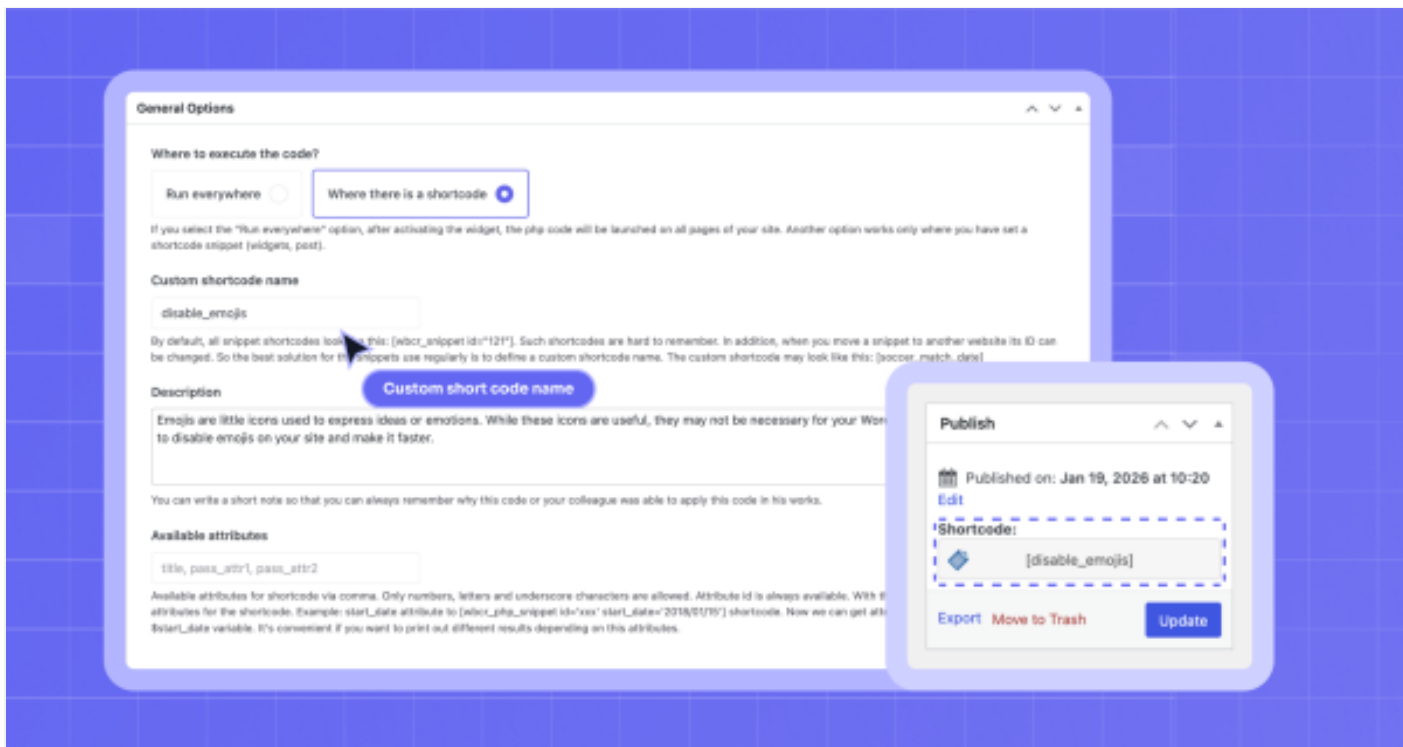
General Options

Where to execute the code?

Run everywhere

Where there is a shortcode

If you select the "Run everywhere" option, after activating the widget, the php code will be launched on all pages of your site. Another option works only where you have set a shortcode snippet (widgets, post).

Custom shortcode name

disable_emojis

By default, all snippet shortcodes look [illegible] this: [wbcr_snippet id="121"]. Such shortcodes are hard to remember. In addition, when you move a snippet to another website its ID can be changed. So the best solution for th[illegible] snippets use regularly is to define a custom shortcode name. The custom shortcode may look like this: [soccer_match_date]

Custom short code name

Description

Emojis are little icons used to express ideas or emotions. While these icons are useful, they may not be necessary for your Wor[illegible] to disable emojis on your site and make it faster.

You can write a short note so that you can always remember why this code or your colleague was able to apply this code in his works.

Available attributes

title, pass_attr1, pass_attr2

Available attributes for shortcode via comma. Only numbers, letters and underscore characters are allowed. Attribute id is always available. With th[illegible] attributes for the shortcode. Example: start_date attribute to [wbcr_php_snippet id="xxx" start_date="2018/01/15"] shortcode. Now we can get att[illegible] $start_date variable. It's convenient if you want to print out different results depending on this attributes.

Publish

Published on: Jan 19, 2026 at 10:20

Edit

Shortcode:

[disable_emojis]

Export

Move to Trash

Update